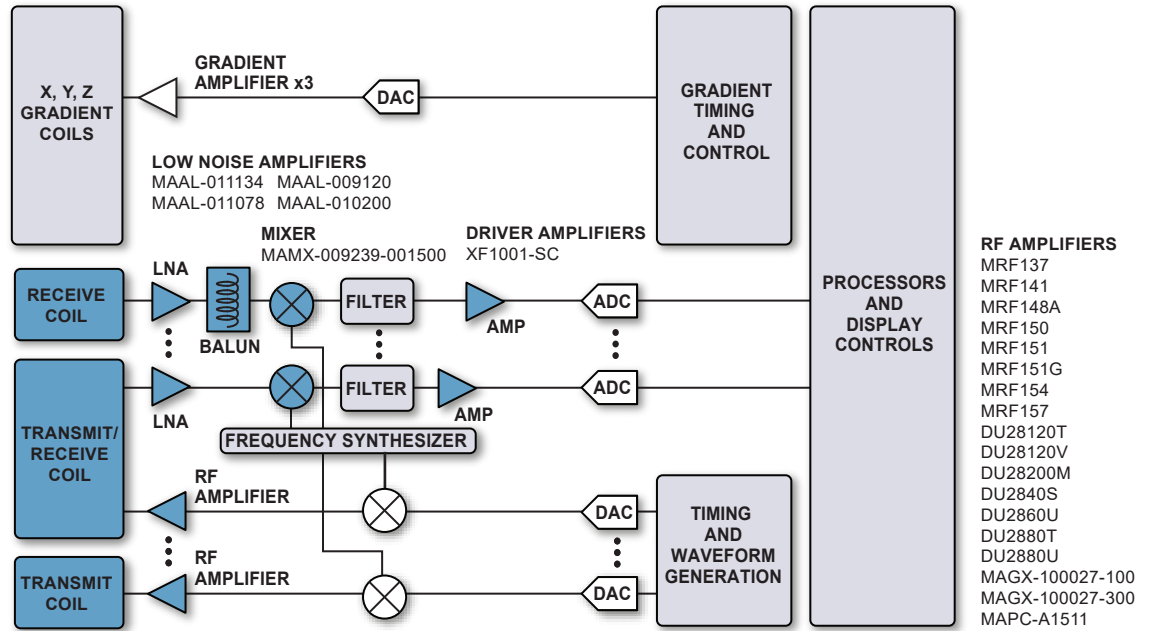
X, Y, Z GRADIENT COILS

GRADIENT AMPLIFIER x3

DAC

GRADIENT TIMING AND CONTROL

LOW NOISE AMPLIFIERS
MAAL-011134 MAAL-009120
MAAL-011078 MAAL-010200

MIXER
MAMX-009239-001500

DRIVER AMPLIFIERS
XF1001-SC

RF AMPLIFIERS
MRF137
MRF141
MRF148A
MRF150
MRF151
MRF151G
MRF154
MRF157
DU28120T
DU28120V
DU28200M
DU2840S
DU2860U
DU2880T
DU2880U
MAGX-100027-100
MAGX-100027-300
MAPC-A1511

RECEIVE COIL

LNA

BALUN

FILTER

AMP

ADC

PROCESSORS AND DISPLAY CONTROLS

TRANSMIT/ RECEIVE COIL

LNA

FILTER

AMP

ADC

FREQUENCY SYNTHESIZER

RF AMPLIFIER

DAC

TIMING AND WAVEFORM GENERATION

TRANSMIT COIL

RF AMPLIFIER

DAC